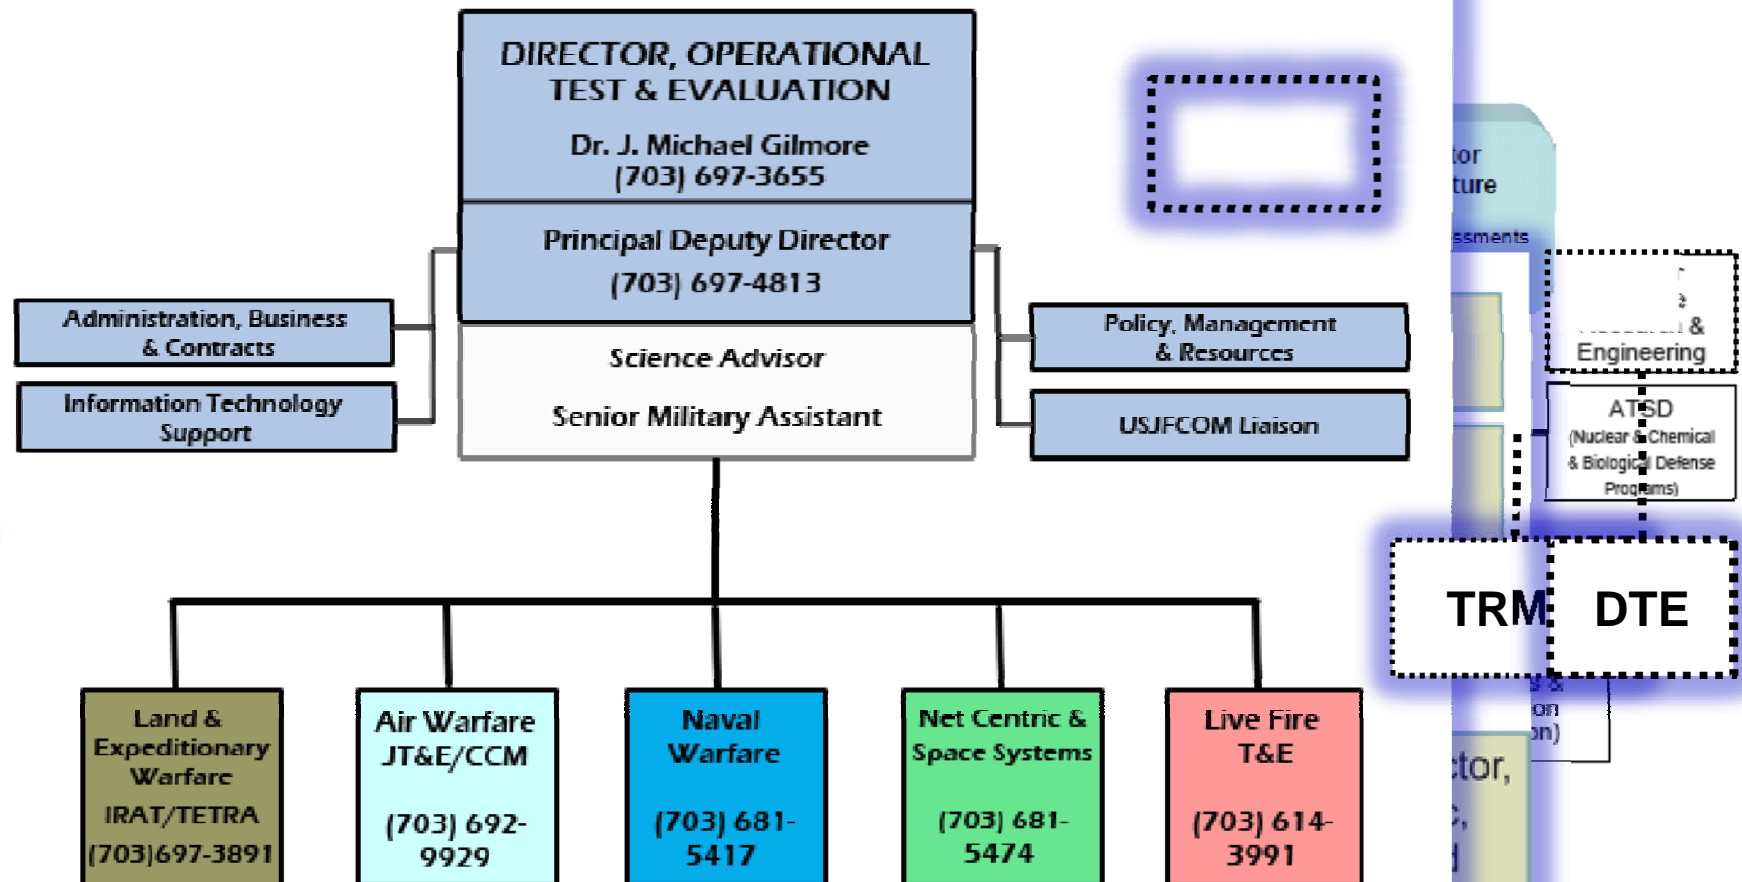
DIRECTOR, OPERATIONAL TEST & EVALUATION

Dr. J. Michael Gilmore
(703) 697-3655

Principal Deputy Director
(703) 697-4813

Science Advisor

Senior Military Assistant

Administration, Business & Contracts

Information Technology Support

Policy, Management & Resources

USJFCOM Liaison

tor
ture

ssments

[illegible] &
Engineering

ATSD
(Nuclear & Chemical & Biological Defense Programs)

TRM

DTE

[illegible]
on
on)

ctor,
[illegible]

Land & Expeditionary Warfare
IRAT/TETRA
(703)697-3891

Air Warfare JT&E/CCM
(703) 692-9929

Naval Warfare
(703) 681-5417

Net Centric & Space Systems
(703) 681-5474

Live Fire T&E
(703) 614-3991